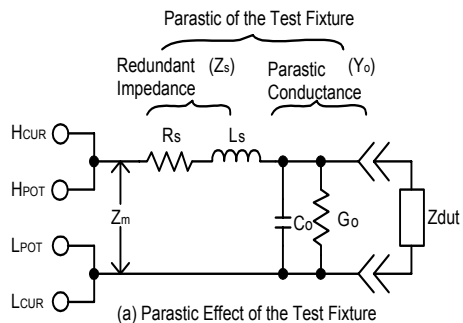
Parastic of the Test Fixture

Redundant Impedance $(Z_s)$

Parastic Conductance $(Y_o)$

$H_{CUR}$

$H_{POT}$

$L_{POT}$

$L_{CUR}$

$R_s$

$L_s$

$Z_m$

$C_o$

$G_o$

Zdut

(a) Parastic Effect of the Test Fixture